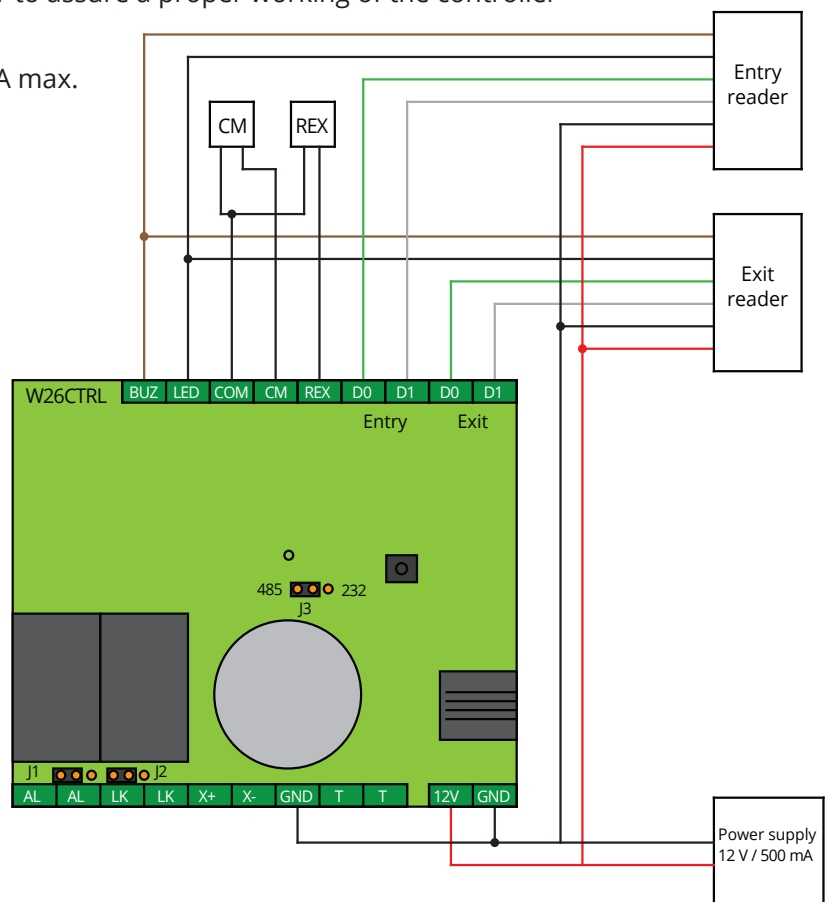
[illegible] to assure a proper working of the controller

A max.

CM
REX
Entry reader
Exit reader
W26CTRL
BUZ LED COM CM REX D0 D1 D0 D1
Entry Exit
485 232
J3
J1 J2
AL AL LK LK X+ X- GND T T 12V GND
Power supply 12 V / 500 mA